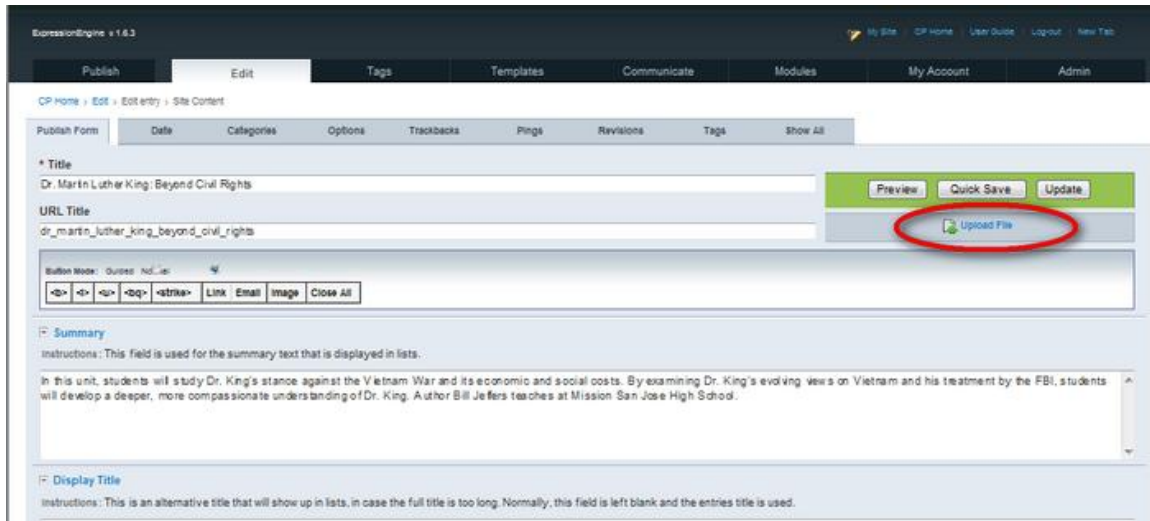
ExpressionEngine v 1.6.3

My Site | CP Home | User Guide | Log-out | New Tab

Publish | Edit | Tags | Templates | Communicate | Modules | My Account | Admin

CP Home › Edit › Edit entry › Site Content

Publish Form | Date | Categories | Options | Trackbacks | Pings | Revisions | Tags | Show All

* Title

Dr. Martin Luther King: Beyond Civil Rights

URL Title

dr_martin_luther_king_beyond_civil_rights

Preview | Quick Save | Update

Upload File

Button Mode: Guided Normal

<b> | <i> | <u> | <bq> | <strike> | Link | Email | Image | Close All

Summary

Instructions: This field is used for the summary text that is displayed in lists.

In this unit, students will study Dr. King's stance against the Vietnam War and its economic and social costs. By examining Dr. King's evolving views on Vietnam and his treatment by the FBI, students will develop a deeper, more compassionate understanding of Dr. King. Author Bill Jefers teaches at Mission San Jose High School.

Display Title

Instructions: This is an alternative title that will show up in lists, in case the full title is too long. Normally, this field is left blank and the entries title is used.